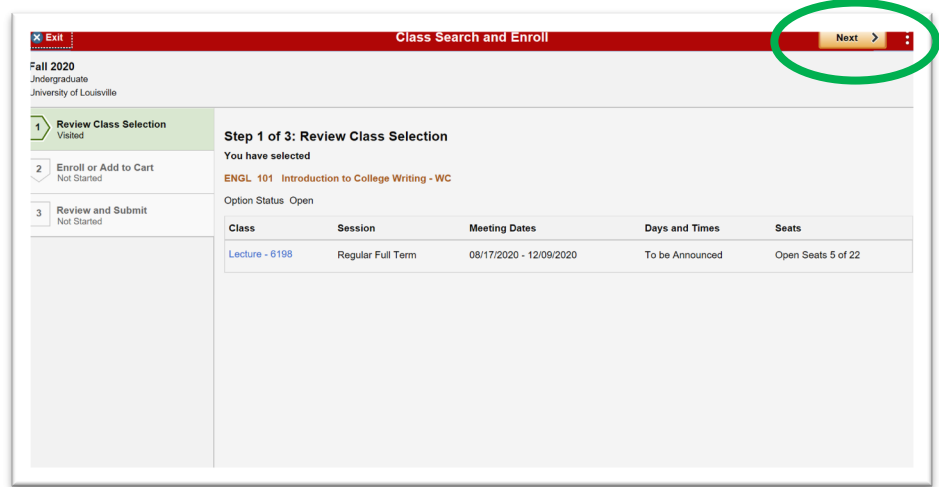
Exit

Class Search and Enroll

Next

Fall 2020
Undergraduate
University of Louisville

1 Review Class Selection
Visited

2 Enroll or Add to Cart
Not Started

3 Review and Submit
Not Started

Step 1 of 3: Review Class Selection

You have selected

ENGL 101 Introduction to College Writing - WC

Option Status Open

| Class | Session | Meeting Dates | Days and Times | Seats |
|---|---|---|---|---|
| Lecture - 6198 | Regular Full Term | 08/17/2020 - 12/09/2020 | To be Announced | Open Seats 5 of 22 |